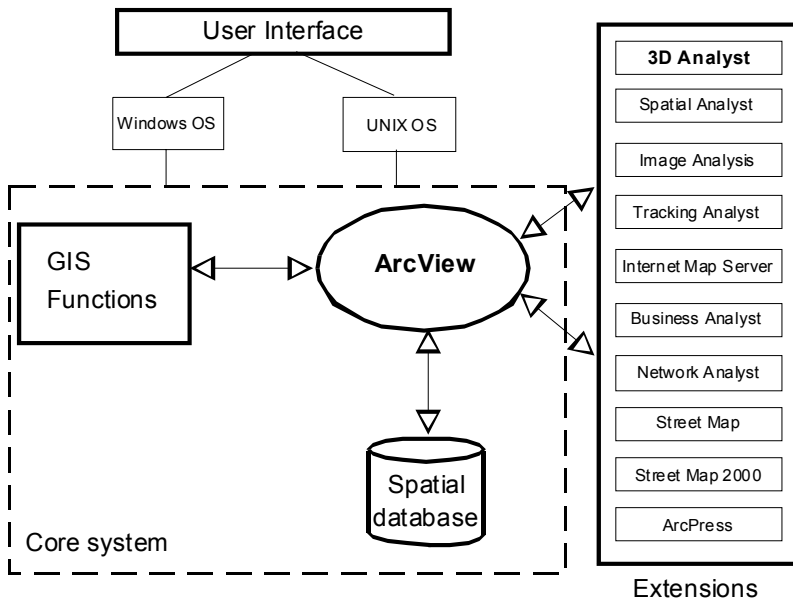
User Interface

Windows OS

UNIX OS

GIS Functions

ArcView

Spatial database

Core system

3D Analyst

Spatial Analyst

Image Analysis

Tracking Analyst

Internet Map Server

Business Analyst

Network Analyst

Street Map

Street Map 2000

ArcPress

Extensions